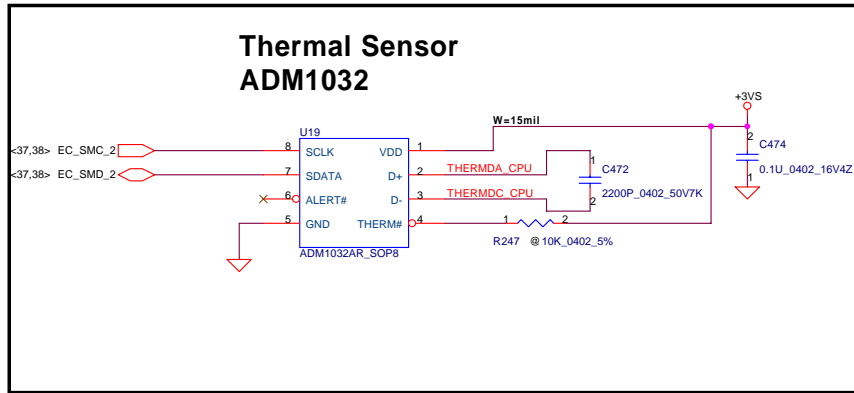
Thermal Sensor
ADM1032

+3VS

W=15mil

U19

<37,38> EC_SMC_2

<37,38> EC_SMD_2

8 SCLK
7 SDATA
6 ALERT#
5 GND

VDD 1
D+ 2
D- 3
THERM# 4

ADM1032AR_SOP8

THERMDA_CPU
THERMDC_CPU

1
C472
2200P_0402_50V7K
2

1 R247 2
@10K_0402_5%

2
C474
0.1U_0402_16V4Z
1